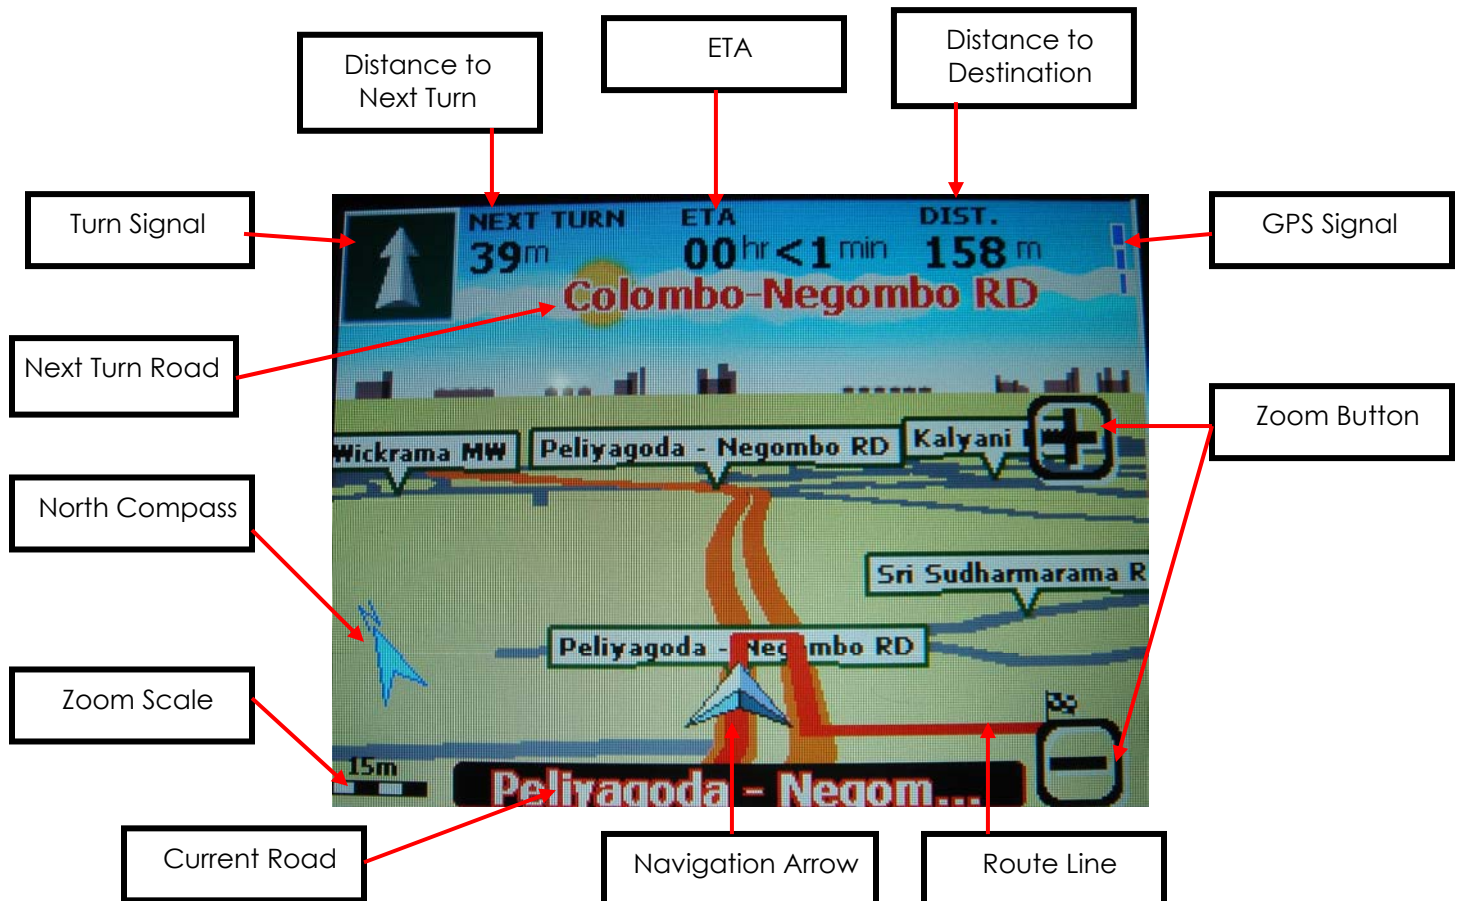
Distance to Next Turn

ETA

Distance to Destination

Turn Signal

GPS Signal

NEXT TURN
39m

ETA
00hr<1min

DIST.
158m

Colombo-Negombo RD

Next Turn Road

Zoom Button

Wickrama MW

Peliyagoda - Negombo RD

Kalyani

North Compass

Sri Sudharmarama R

Peliyagoda - Neg mbo RD

Zoom Scale

15m

Peliyagoda - Negom...

Current Road

Navigation Arrow

Route Line